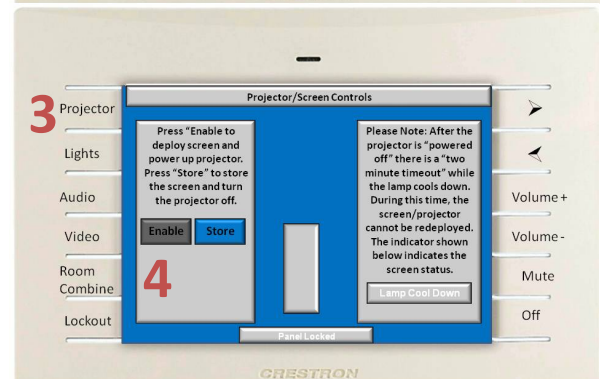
3 Projector

Lights

Audio

Video

Room Combine

Lockout

Projector/Screen Controls

Press "Enable to deploy screen and power up projector. Press "Store" to store the screen and turn the projector off.

Enable

Store

4

Please Note: After the projector is "powered off" there is a "two minute timeout" while the lamp cools down. During this time, the screen/projector cannot be redeployed. The indicator shown below indicates the screen status.

Lamp Cool Down

Panel Locked

Volume +

Volume -

Mute

Off

CRESTRON